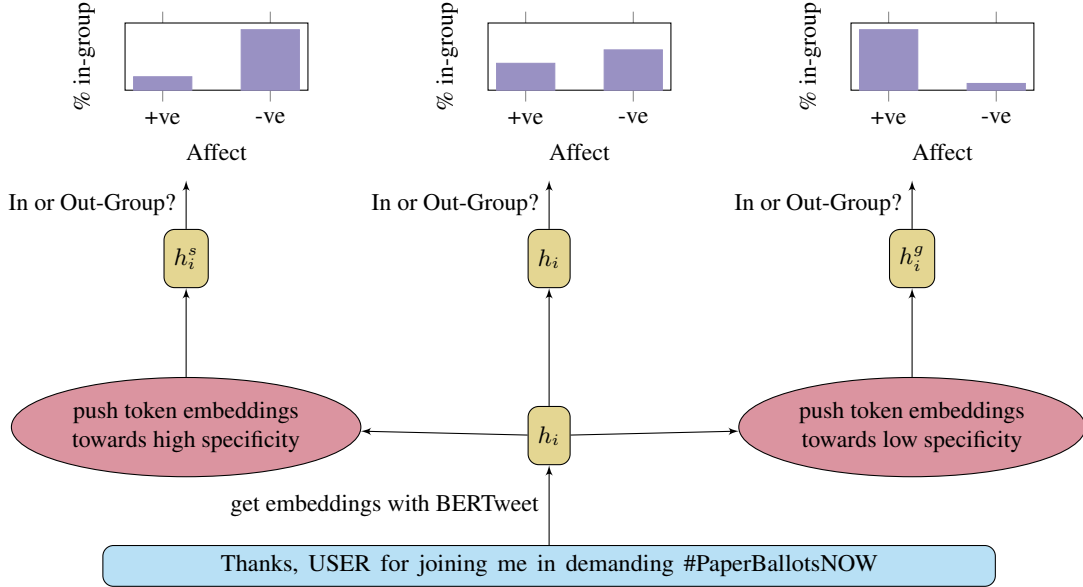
% in-group

+ve -ve

Affect

In or Out-Group?

$h_i^s$

% in-group

+ve -ve

Affect

In or Out-Group?

$h_i$

% in-group

+ve -ve

Affect

In or Out-Group?

$h_i^g$

push token embeddings towards high specificity

$h_i$

push token embeddings towards low specificity

get embeddings with BERTweet

Thanks, USER for joining me in demanding #PaperBallotsNOW